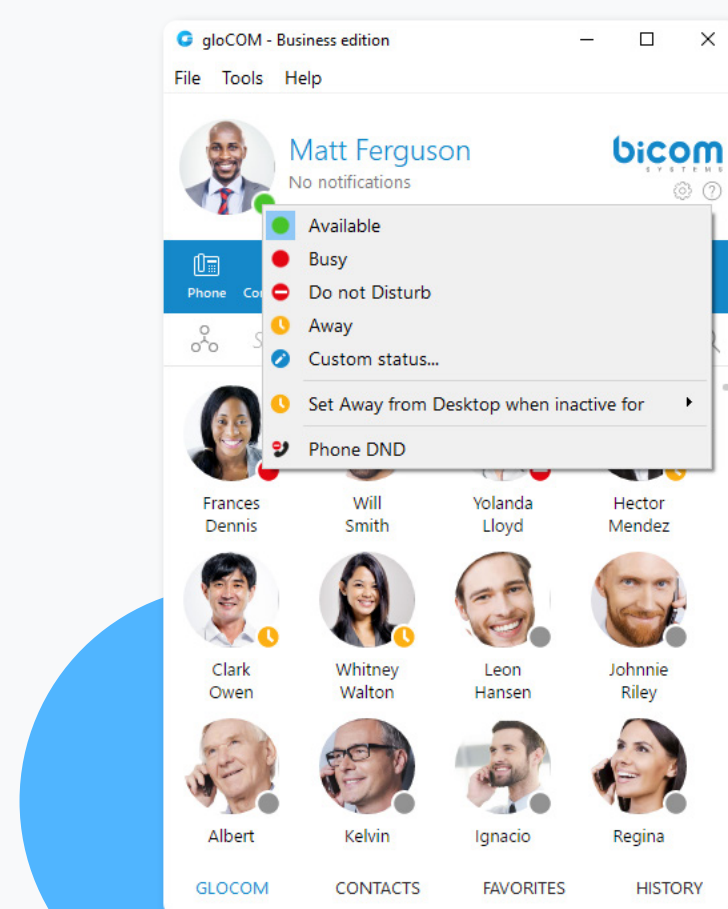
gloCOM - Business edition

File Tools Help

Matt Ferguson
No notifications

bicom
SYSTEMS

Available
Busy
Do not Disturb
Away
Custom status...
Set Away from Desktop when inactive for
Phone DND

Phone Co

Frances Dennis
Will Smith
Yolanda Lloyd
Hector Mendez
Clark Owen
Whitney Walton
Leon Hansen
Johnnie Riley
Albert
Kelvin
Ignacio
Regina

GLOCOM CONTACTS FAVORITES HISTORY